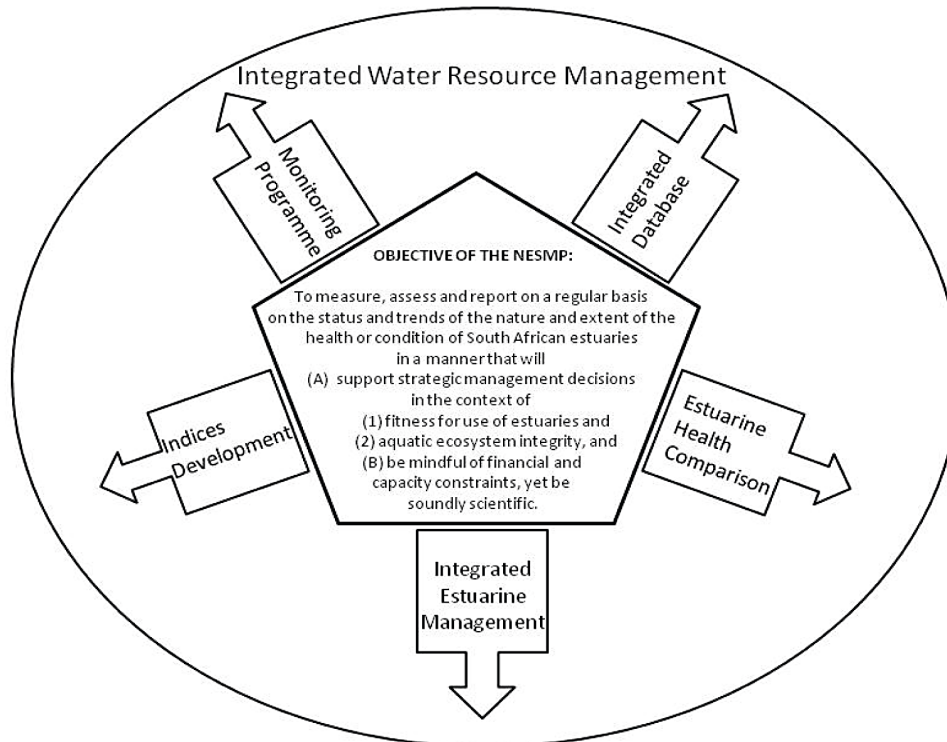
Integrated Water Resource Management

Monitoring Programme

Integrated Database

OBJECTIVE OF THE NESMP:

To measure, assess and report on a regular basis on the status and trends of the nature and extent of the health or condition of South African estuaries in a manner that will
(A) support strategic management decisions in the context of
(1) fitness for use of estuaries and
(2) aquatic ecosystem integrity, and
(B) be mindful of financial and capacity constraints, yet be soundly scientific.

Indices Development

Estuarine Health Comparison

Integrated Estuarine Management